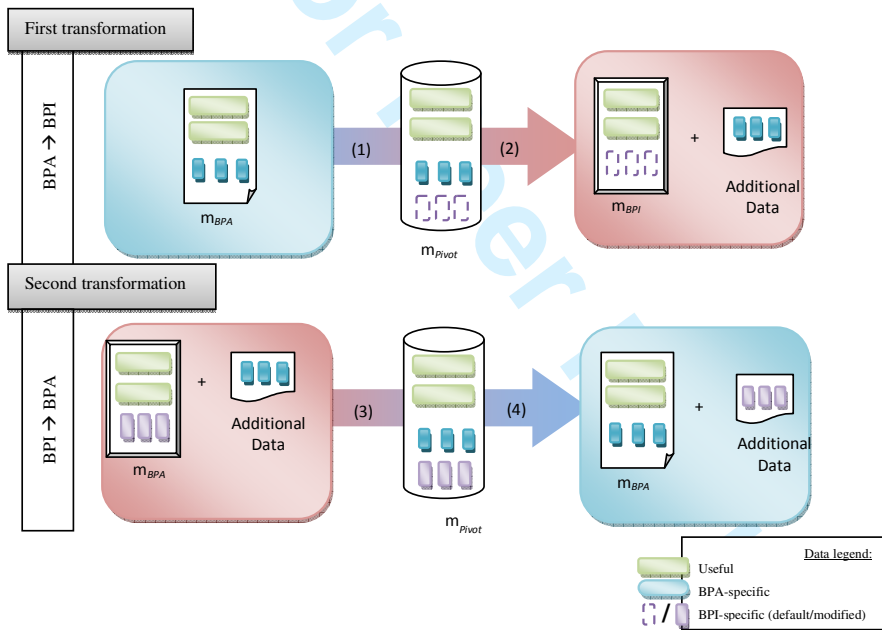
First transformation

BPA → BPI

$m_{BPA}$

(1)

$m_{Pivot}$

(2)

$m_{BPI}$

+

Additional Data

Second transformation

BPI → BPA

$m_{BPA}$

+

Additional Data

(3)

$m_{Pivot}$

(4)

$m_{BPA}$

+

Additional Data

Data legend:

Useful

BPA-specific

/ BPI-specific (default/modified)